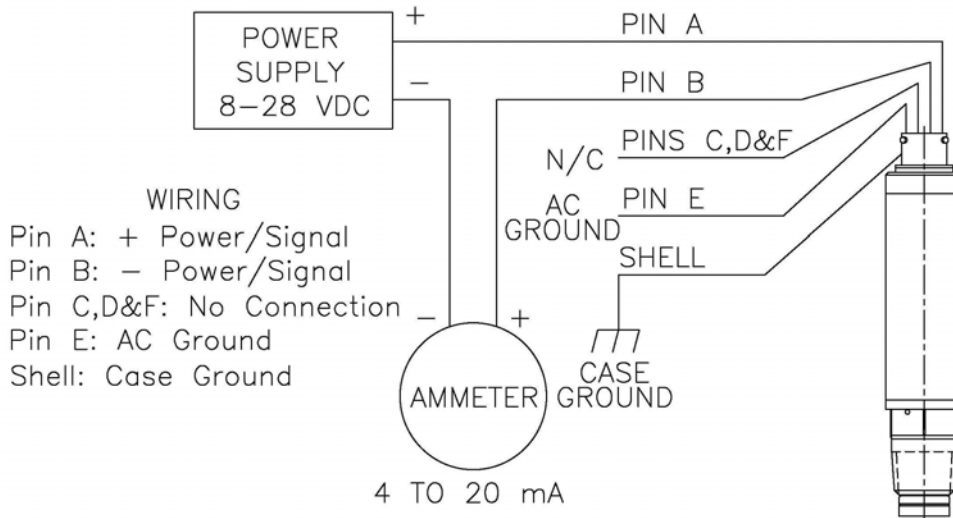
POWER SUPPLY 8–28 VDC

+

–

PIN A

PIN B

N/C

PINS C,D&F

AC GROUND

PIN E

SHELL

WIRING
Pin A: + Power/Signal
Pin B: – Power/Signal
Pin C,D&F: No Connection
Pin E: AC Ground
Shell: Case Ground

–

+

AMMETER

CASE GROUND

4 TO 20 mA